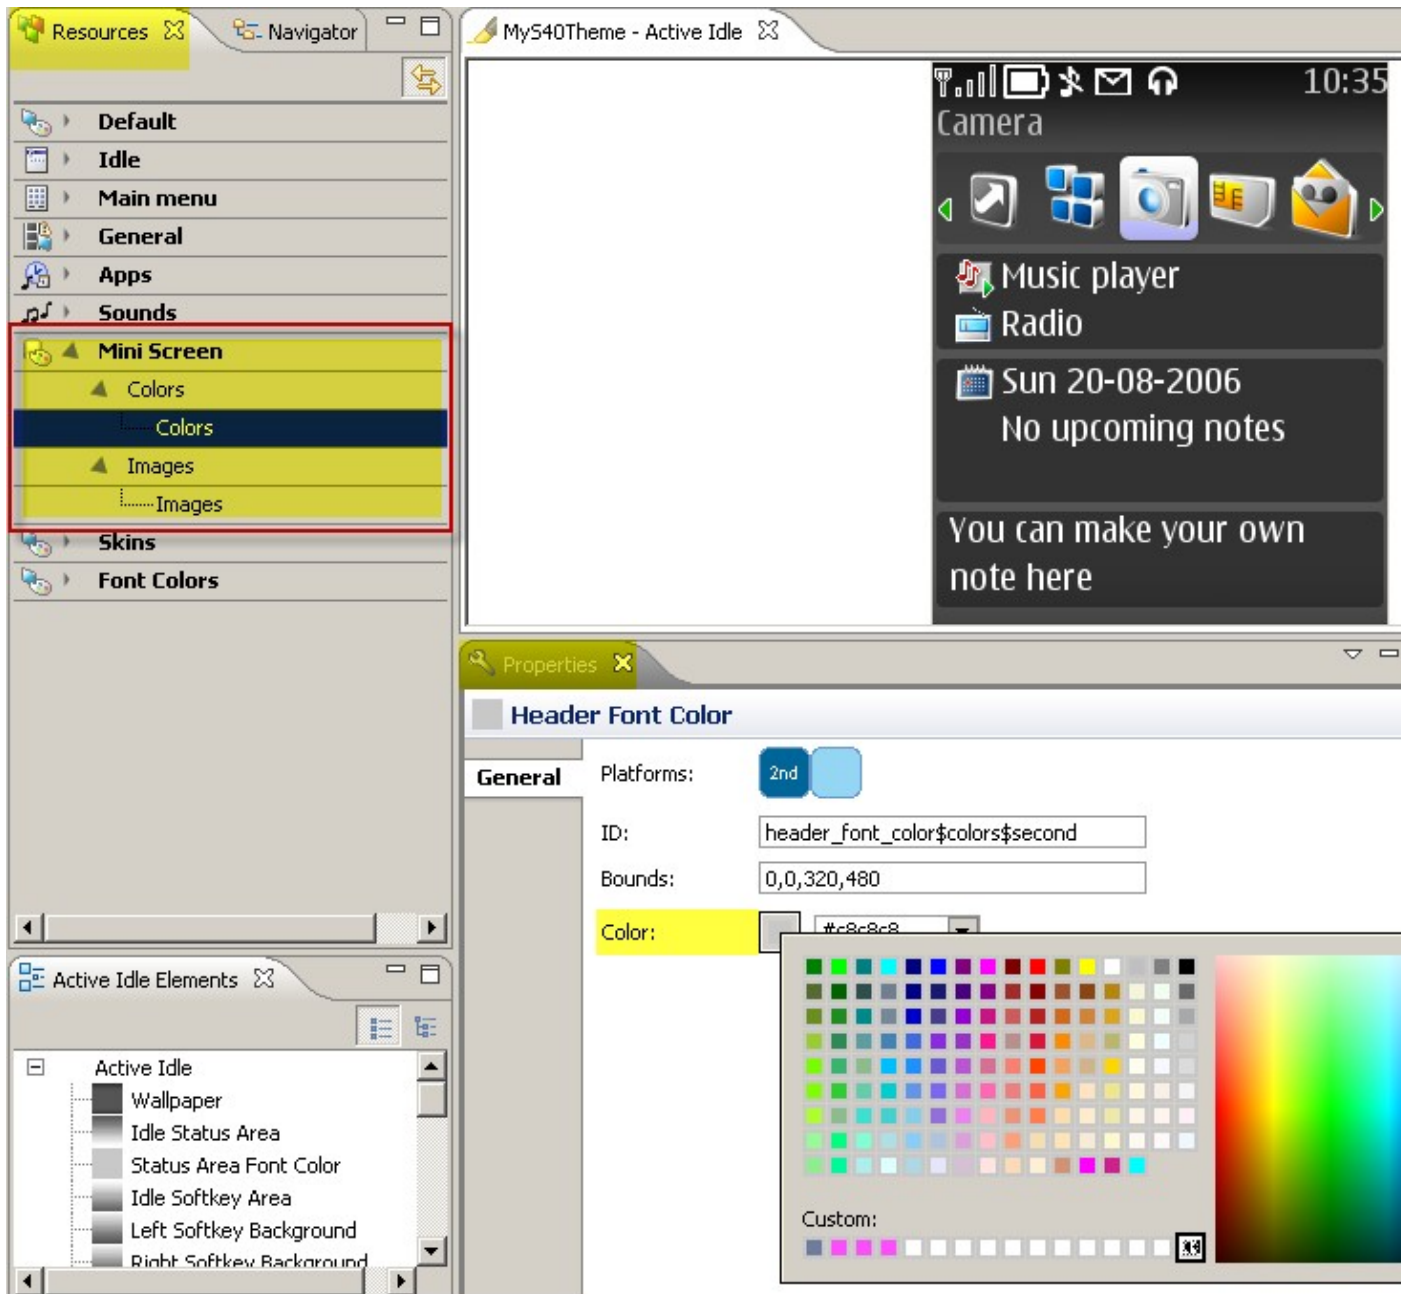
Resources
Navigator
Default
Idle
Main menu
General
Apps
Sounds
Mini Screen
Colors
Colors
Images
Images
Skins
Font Colors

MyS40Theme - Active Idle

10:35
Camera
Music player
Radio
Sun 20-08-2006
No upcoming notes
You can make your own note here

Properties
Header Font Color
General
Platforms: 2nd
ID: header_font_color$colors$second
Bounds: 0,0,320,480
Color: #c8c8c8
Custom:

Active Idle Elements
Active Idle
Wallpaper
Idle Status Area
Status Area Font Color
Idle Softkey Area
Left Softkey Background
Right Softkey Background